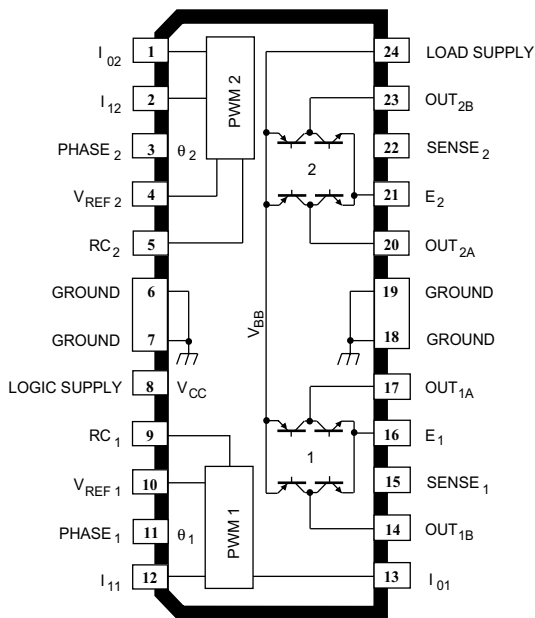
$I_{02}$ 1
$I_{12}$ 2
$PHASE_2$ 3
$V_{REF\,2}$ 4
$RC_2$ 5
GROUND 6
GROUND 7
LOGIC SUPPLY 8
$RC_1$ 9
$V_{REF\,1}$ 10
$PHASE_1$ 11
$I_{11}$ 12

PWM 2
$\theta_2$
$V_{BB}$
$V_{CC}$
PWM 1
$\theta_1$
2
1

24 LOAD SUPPLY
23 $OUT_{2B}$
22 $SENSE_2$
21 $E_2$
20 $OUT_{2A}$
19 GROUND
18 GROUND
17 $OUT_{1A}$
16 $E_1$
15 $SENSE_1$
14 $OUT_{1B}$
13 $I_{01}$